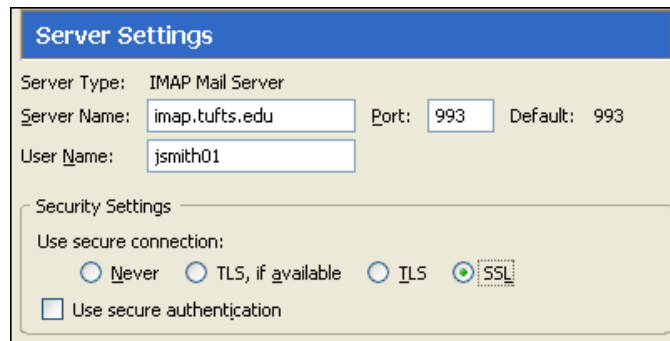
Server Settings

Server Type: IMAP Mail Server

Server Name: imap.tufts.edu Port: 993 Default: 993

User Name: jsmith01

Security Settings

Use secure connection:

Never TLS, if available TLS SSL

Use secure authentication